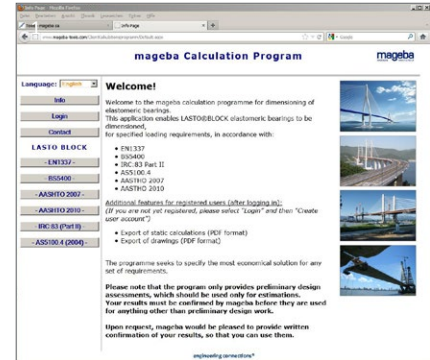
mageba Calculation Program

mageba

Language: English

Info

Login

Contact

LASTO BLOCK

- EN1337 -

- BS5400 -

- AASHTO 2007 -

- AASHTO 2010 -

IRC 83 (Part II)

- AS5100.4 (2004) -

Welcome!

Welcome to the mageba calculation programme for dimensioning of elastomeric bearings.
This application enables LASTO®BLOCK elastomeric bearings to be dimensioned,
for specified loading requirements, in accordance with:

- EN1337
- BS5400
- IRC 83 Part II
- AS5100.4
- AASHTO 2007
- AASHTO 2010

Additional features for registered users (after logging in):
(If you are not yet registered, please select "Login" and then "Create user account")

- Export of static calculations (PDF format)
- Export of drawings (PDF format)

The programme seeks to specify the most economical solution for any set of requirements.

Please note that the program only provides preliminary design assessments, which should be used only for estimations.
Your results must be confirmed by mageba before they are used for anything other than preliminary design work.

Upon request, mageba would be pleased to provide written confirmation of your results, so that you can use them.

engineering connections®